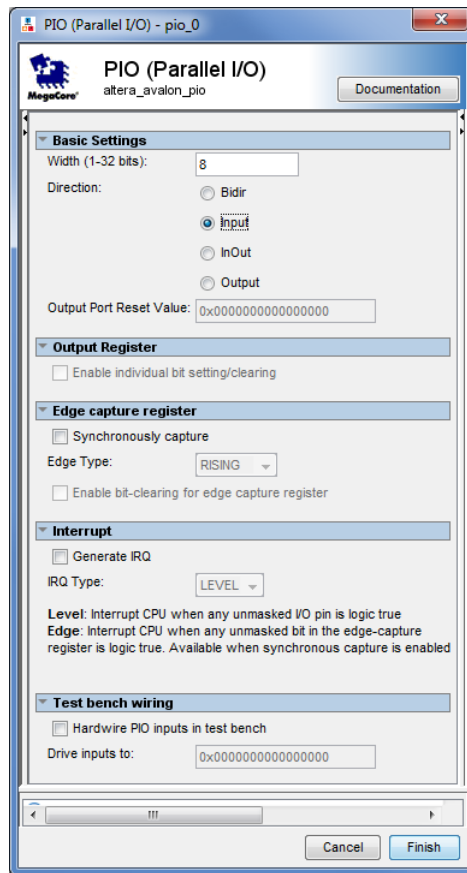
PIO (Parallel I/O) - pio_0

MegaCore

PIO (Parallel I/O)
altera_avalon_pio

Documentation

Basic Settings
Width (1-32 bits): 8
Direction:
Bidir
Input
InOut
Output
Output Port Reset Value: 0x0000000000000000

Output Register
Enable individual bit setting/clearing

Edge capture register
Synchronously capture
Edge Type: RISING
Enable bit-clearing for edge capture register

Interrupt
Generate IRQ
IRQ Type: LEVEL

Level: Interrupt CPU when any unmasked I/O pin is logic true
Edge: Interrupt CPU when any unmasked bit in the edge-capture register is logic true. Available when synchronous capture is enabled

Test bench wiring
Hardwire PIO inputs in test bench
Drive inputs to: 0x0000000000000000

III

Cancel
Finish